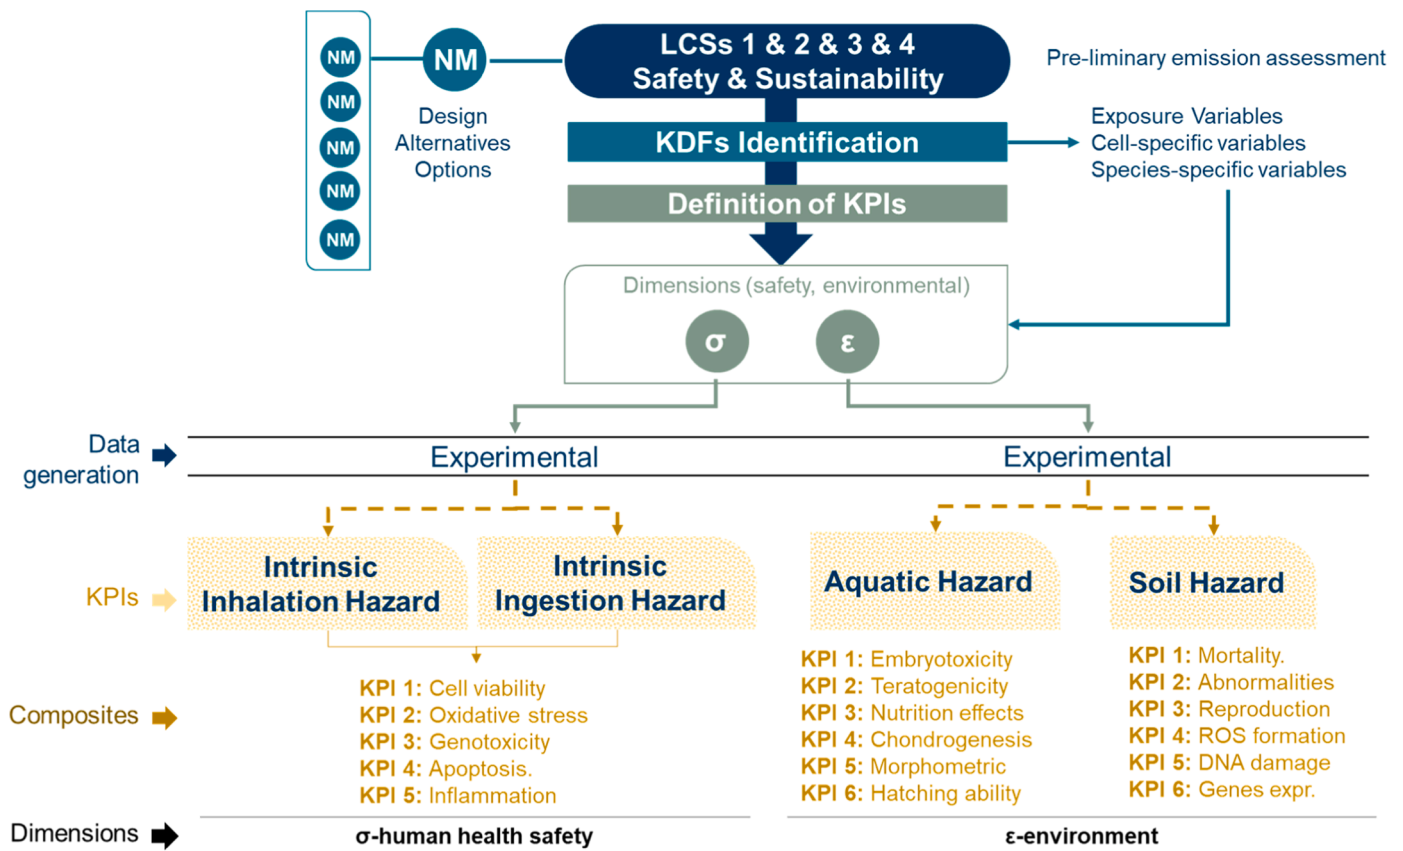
NM
NM
NM
NM
NM

NM
Design Alternatives Options

LCSs 1 & 2 & 3 & 4
Safety & Sustainability

Pre-liminary emission assessment

KDFs Identification

Exposure Variables
Cell-specific variables
Species-specific variables

Definition of KPIs

Dimensions (safety, environmental)

σ

ε

Data generation

Experimental

Experimental

KPIs

Intrinsic Inhalation Hazard

Intrinsic Ingestion Hazard

Aquatic Hazard

Soil Hazard

Composites

**KPI 1:** Cell viability
**KPI 2:** Oxidative stress
**KPI 3:** Genotoxicity
**KPI 4:** Apoptosis.
**KPI 5:** Inflammation

**KPI 1:** Embryotoxicity
**KPI 2:** Teratogenicity
**KPI 3:** Nutrition effects
**KPI 4:** Chondrogenesis
**KPI 5:** Morphometric
**KPI 6:** Hatching ability

**KPI 1:** Mortality.
**KPI 2:** Abnormalities
**KPI 3:** Reproduction
**KPI 4:** ROS formation
**KPI 5:** DNA damage
**KPI 6:** Genes expr.

Dimensions

σ-human health safety

ε-environment